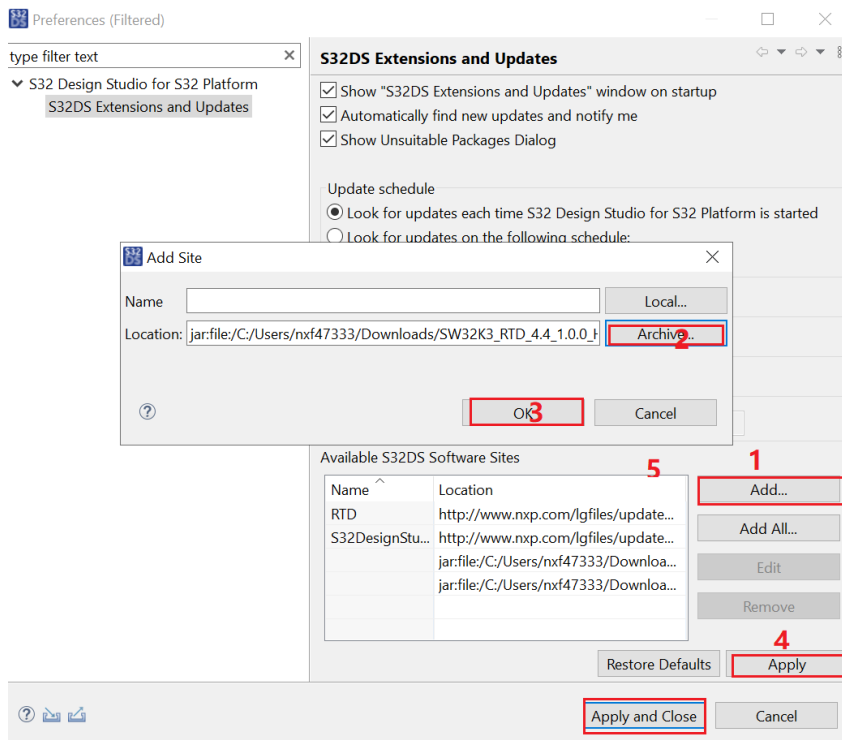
Preferences (Filtered)

type filter text

S32 Design Studio for S32 Platform
S32DS Extensions and Updates

S32DS Extensions and Updates

Show "S32DS Extensions and Updates" window on startup
Automatically find new updates and notify me
Show Unsuitable Packages Dialog

Update schedule
Look for updates each time S32 Design Studio for S32 Platform is started
Look for updates on the following schedule:

Add Site

Name
Local...
Location: jar:file:/C:/Users/nxf47333/Downloads/SW32K3_RTD_4.4_1.0.0_H
Archive...
2

OK
3
Cancel

Available S32DS Software Sites
5
1

| Name | Location |
|---|---|
| RTD | http://www.nxp.com/lgfiles/update... |
| S32DesignStu... | http://www.nxp.com/lgfiles/update... |
| | jar:file:/C:/Users/nxf47333/Downloa... |
| | jar:file:/C:/Users/nxf47333/Downloa... |

Add...
Add All...
Edit
Remove

4
Restore Defaults
Apply

Apply and Close
Cancel